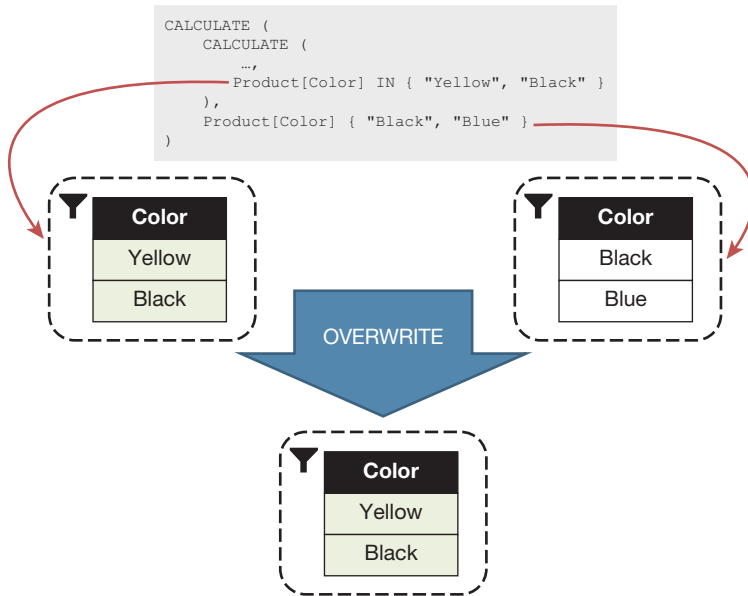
CALCULATE (
    CALCULATE (
        …,
        Product[Color] IN { "Yellow", "Black" }
    ),
    Product[Color] { "Black", "Blue" }
)

| Color |
|---|
| Yellow |
| Black |

| Color |
|---|
| Black |
| Blue |

OVERWRITE

| Color |
|---|
| Yellow |
| Black |